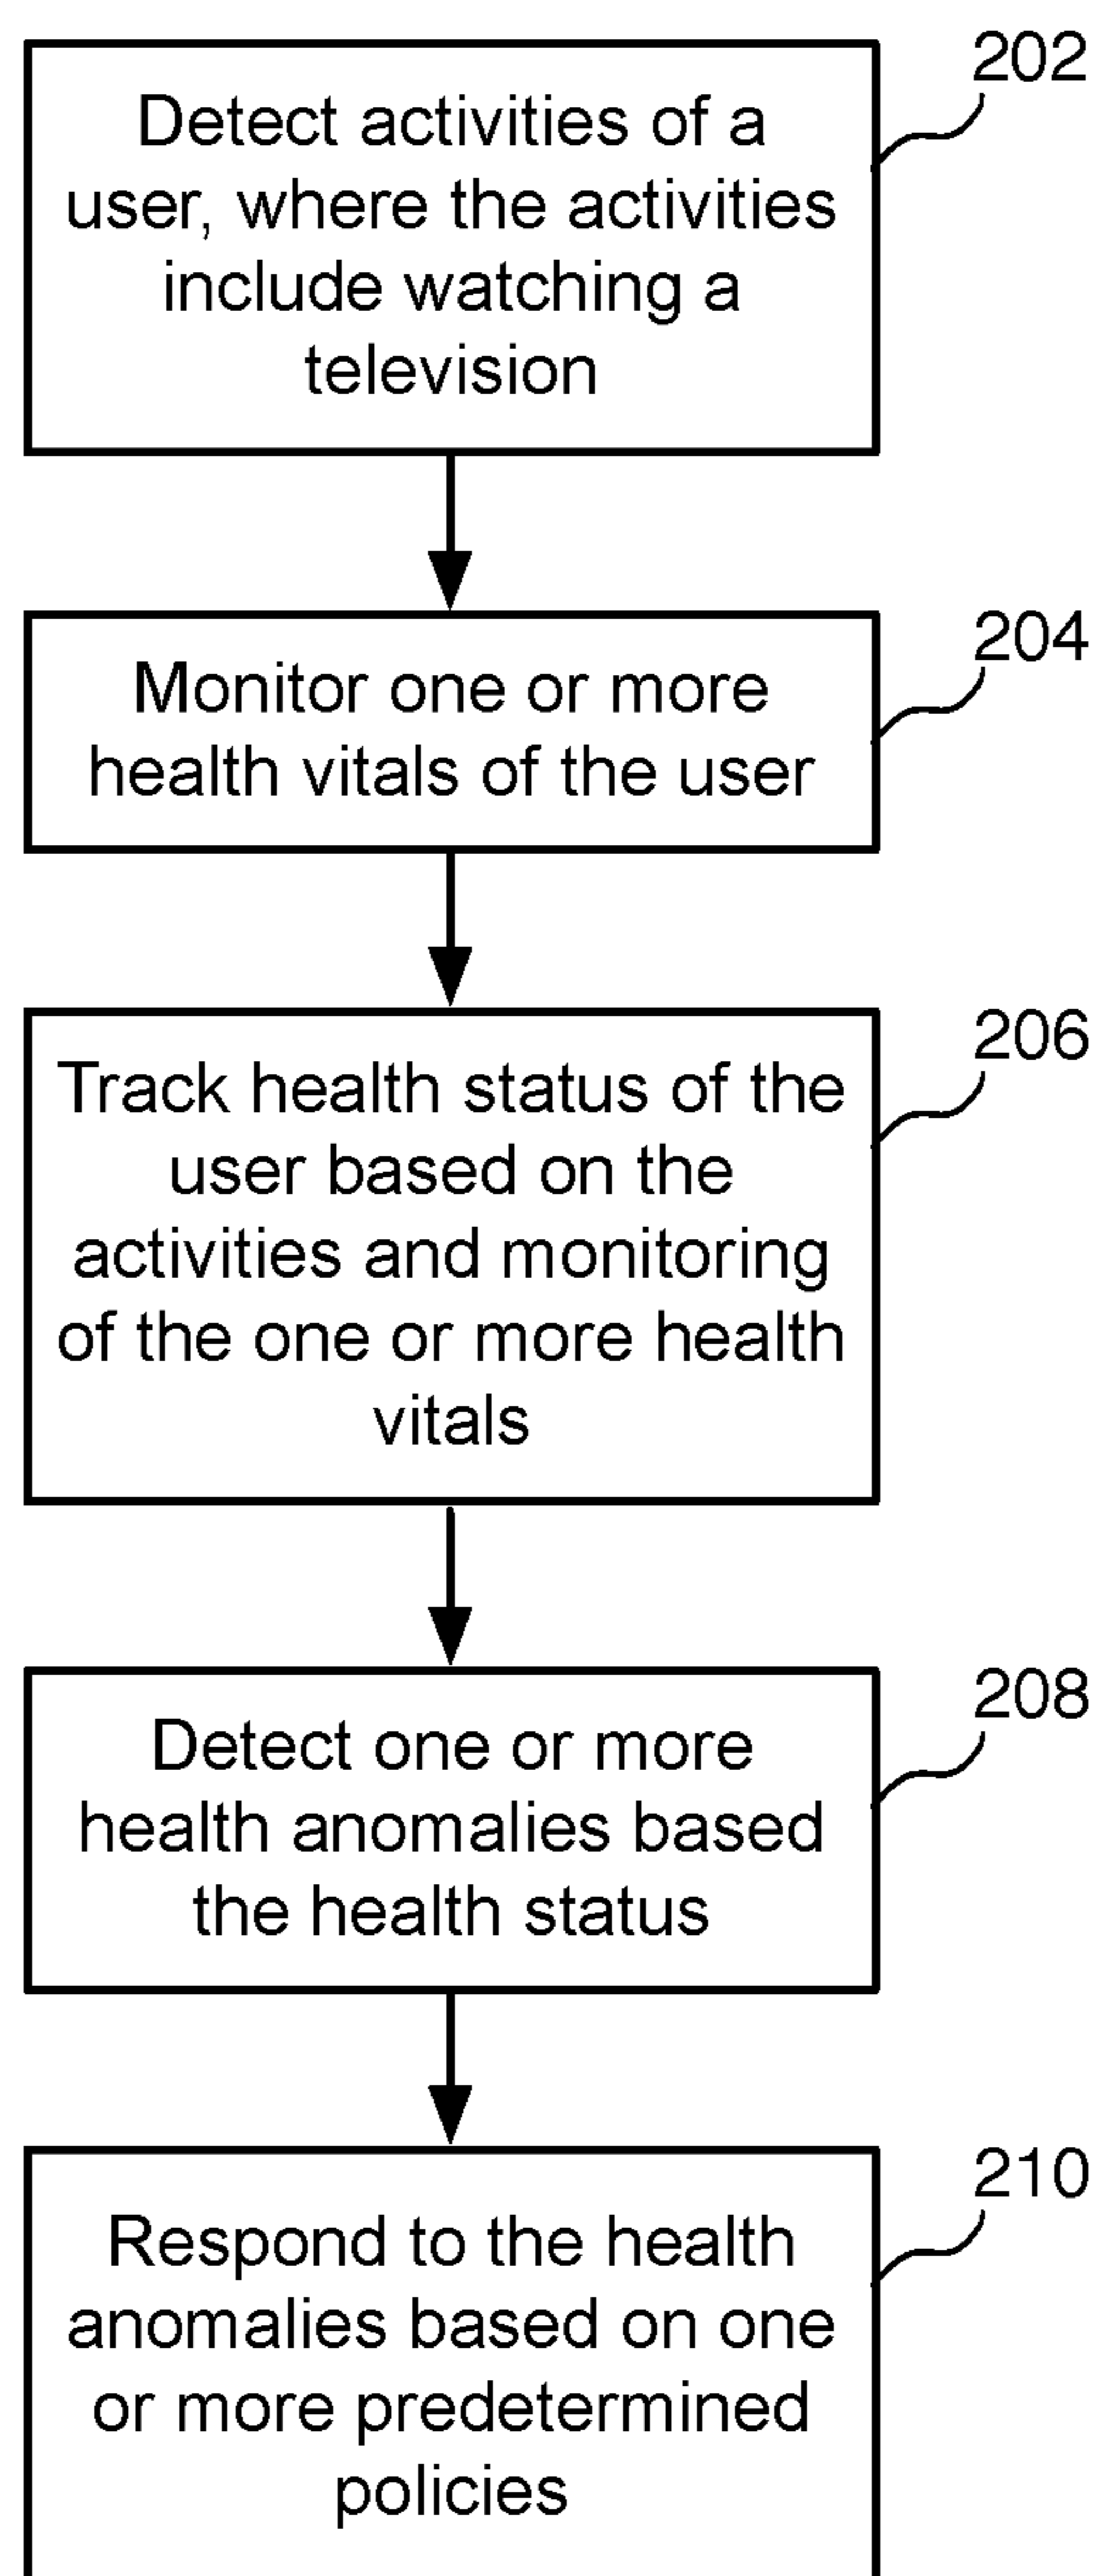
202

Detect activities of a user, where the activities include watching a television

204

Monitor one or more health vitals of the user

206

Track health status of the user based on the activities and monitoring of the one or more health vitals

208

Detect one or more health anomalies based the health status

210

Respond to the health anomalies based on one or more predetermined policies